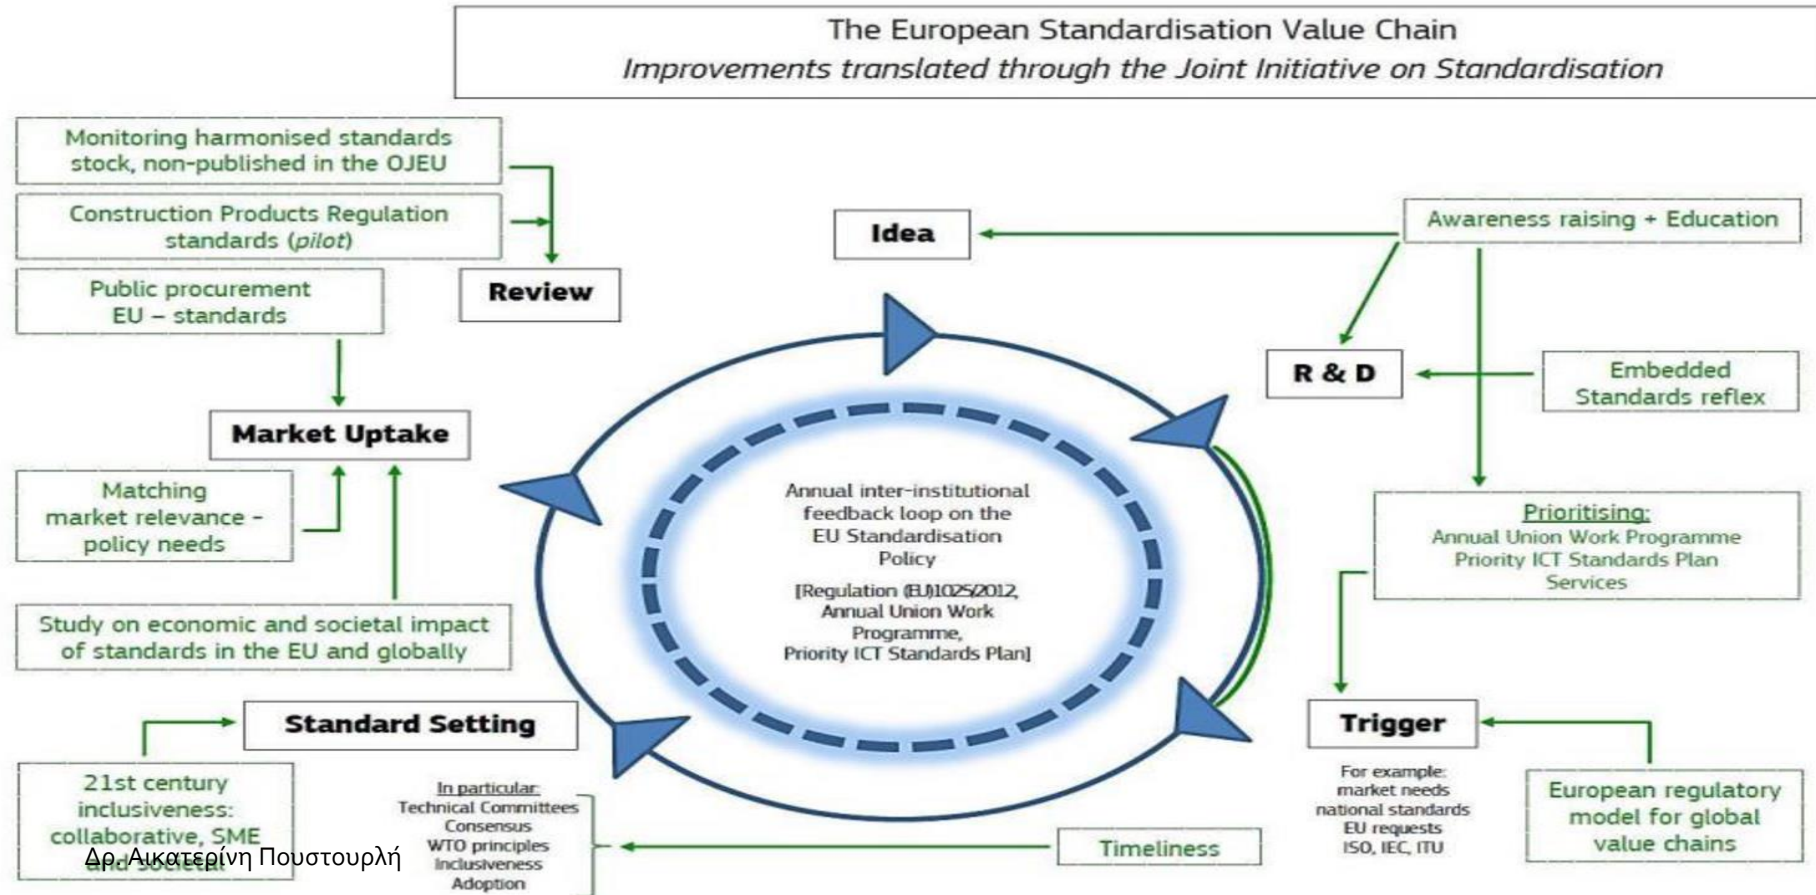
The European Standardisation Value Chain
*Improvements translated through the Joint Initiative on Standardisation*

Monitoring harmonised standards stock, non-published in the OJEU

Construction Products Regulation standards (*pilot*)

Public procurement EU – standards

Review

Idea

Awareness raising + Education

R & D

Embedded Standards reflex

Market Uptake

Matching market relevance - policy needs

Annual inter-institutional feedback loop on the EU Standardisation Policy

[Regulation (EU)1025/2012, Annual Union Work Programme, Priority ICT Standards Plan]

Prioritising:
Annual Union Work Programme
Priority ICT Standards Plan
Services

Study on economic and societal impact of standards in the EU and globally

Standard Setting

Trigger

21st century inclusiveness: collaborative, SME and societal

In particular:
Technical Committees
Consensus
WTO principles
Inclusiveness
Adoption

For example:
market needs
national standards
EU requests
ISO, IEC, ITU

European regulatory model for global value chains

Timeliness

Δρ. Αικατερίνη Πουστουρλή